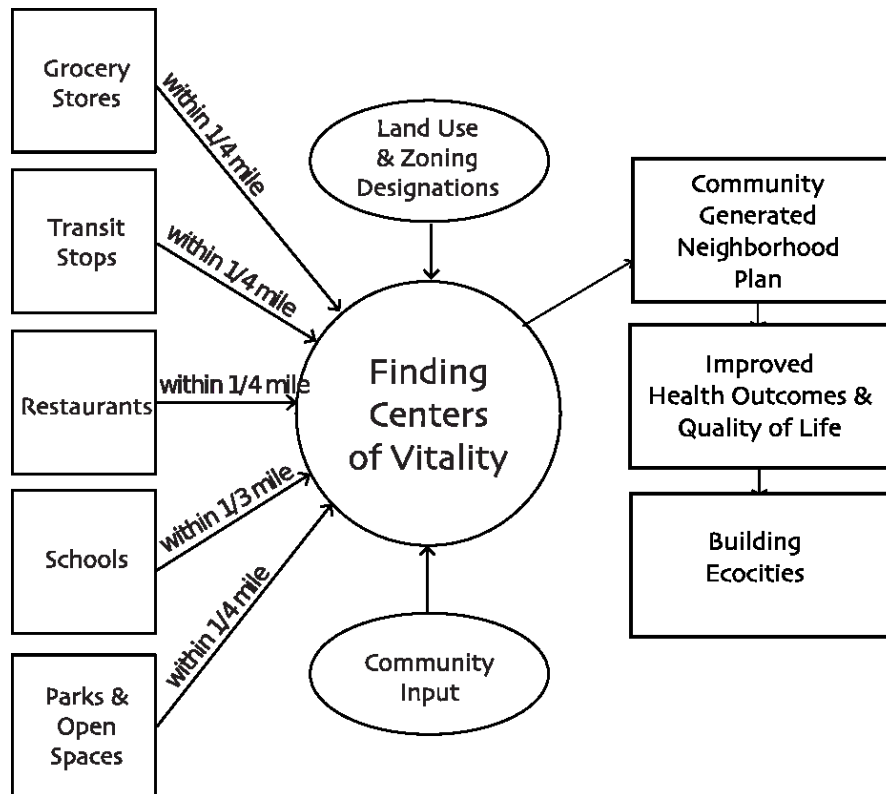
Grocery Stores

within 1/4 mile

Transit Stops

within 1/4 mile

Restaurants

within 1/4 mile

Schools

within 1/3 mile

Parks & Open Spaces

within 1/4 mile

Land Use & Zoning Designations

Finding Centers of Vitality

Community Input

Community Generated Neighborhood Plan

Improved Health Outcomes & Quality of Life

Building Ecocities